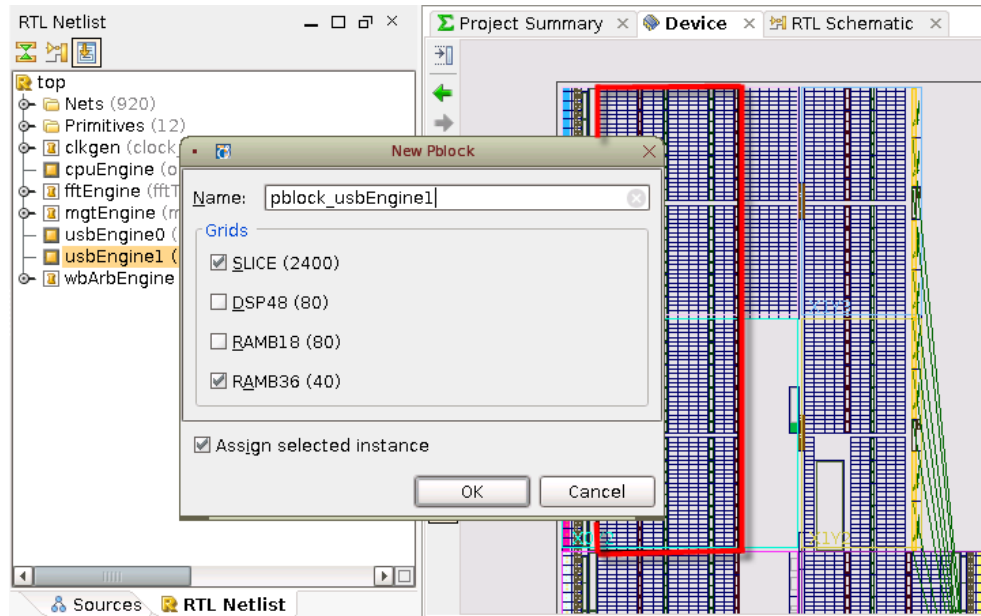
RTL Netlist

top
Nets (920)
Primitives (12)
clkgen (clock
cpuEngine (o
fftEngine (fft
mgtEngine (m
usbEngine0 (
usbEngine1 (
wbArbEngine

Sources
RTL Netlist

Project Summary
Device
RTL Schematic

New Pblock

Name: pblock_usbEngine1

Grids
SLICE (2400)
DSP48 (80)
RAMB18 (80)
RAMB36 (40)

Assign selected instance

OK
Cancel